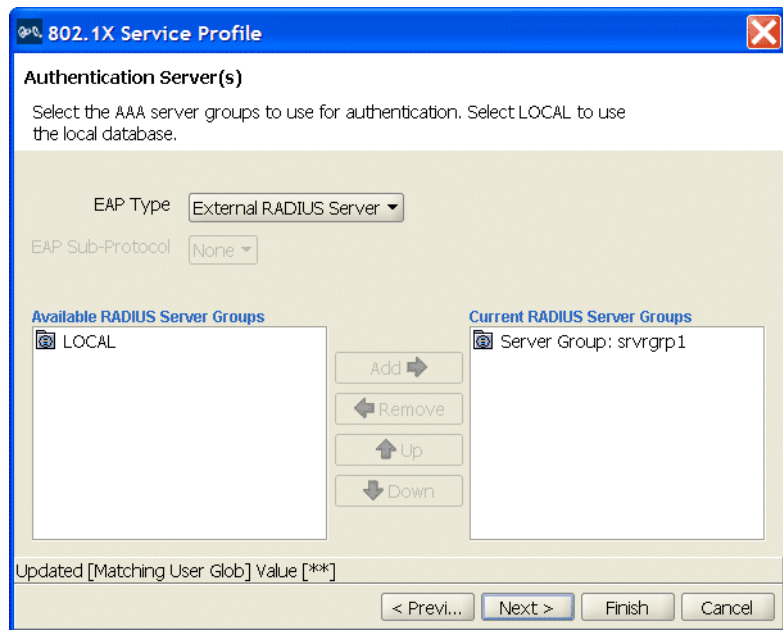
802.1X Service Profile

Authentication Server(s)

Select the AAA server groups to use for authentication. Select LOCAL to use the local database.

EAP Type External RADIUS Server

EAP Sub-Protocol None

Available RADIUS Server Groups

LOCAL

Add

Remove

Up

Down

Current RADIUS Server Groups

Server Group: srvrgrp1

Updated [Matching User Glob] Value [**]

< Previ... Next > Finish Cancel